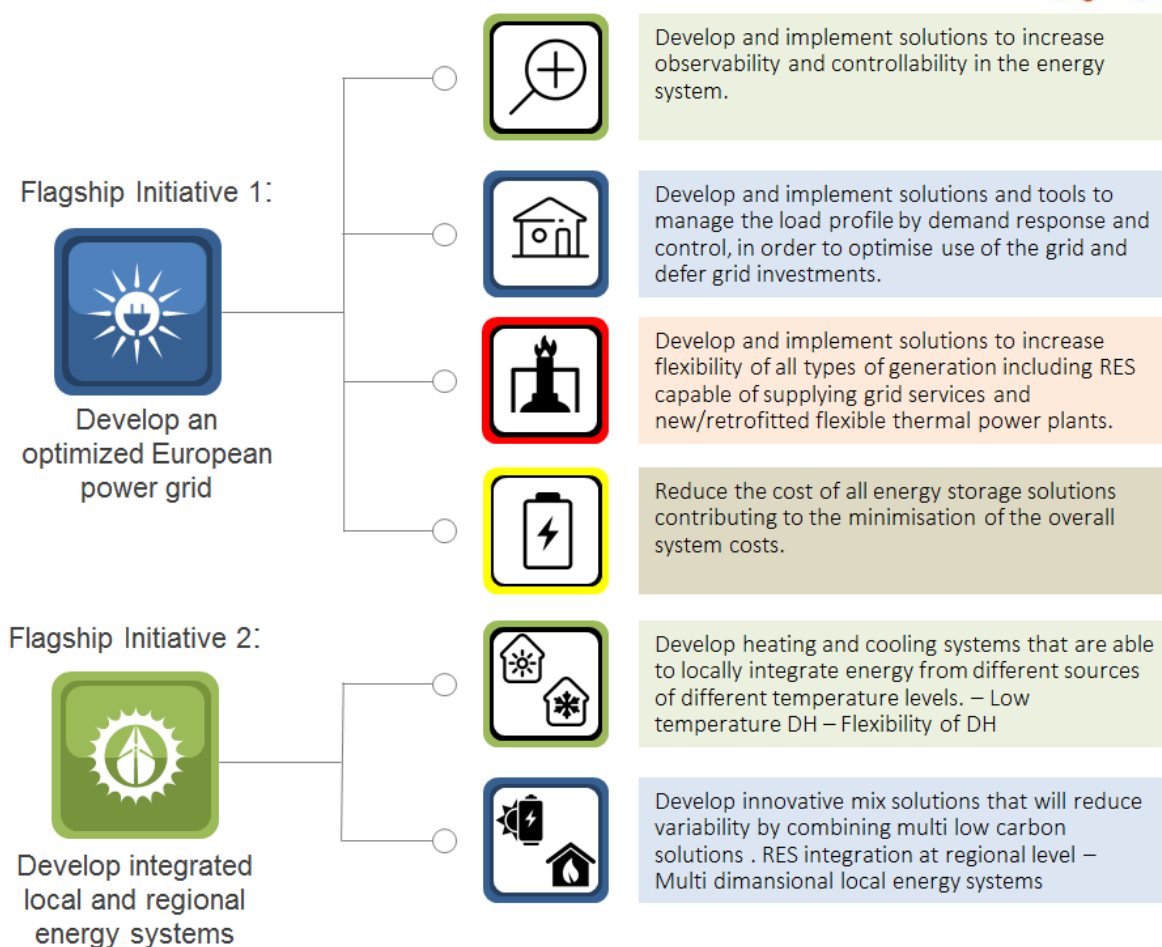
Flagship Initiative 1:

Develop an optimized European power grid

Develop and implement solutions to increase observability and controllability in the energy system.

Develop and implement solutions and tools to manage the load profile by demand response and control, in order to optimise use of the grid and defer grid investments.

Develop and implement solutions to increase flexibility of all types of generation including RES capable of supplying grid services and new/retrofitted flexible thermal power plants.

Reduce the cost of all energy storage solutions contributing to the minimisation of the overall system costs.

Flagship Initiative 2:

Develop integrated local and regional energy systems

Develop heating and cooling systems that are able to locally integrate energy from different sources of different temperature levels. – Low temperature DH – Flexibility of DH

Develop innovative mix solutions that will reduce variability by combining multi low carbon solutions . RES integration at regional level – Multi dimansional local energy systems